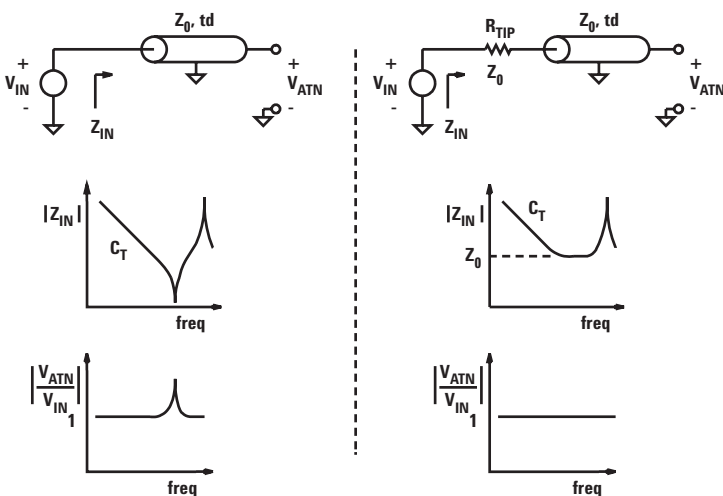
$Z_0$, td

+
$V_{IN}$
-

$Z_{IN}$

+
$V_{ATN}$
-

$R_{TIP}$
$Z_0$

$Z_0$, td

+
$V_{IN}$
-

$Z_{IN}$

+
$V_{ATN}$
-

$|Z_{IN}|$

$C_T$

freq

$|Z_{IN}|$

$C_T$

$Z_0$

freq

$\left|\frac{V_{ATN}}{V_{IN}}\right|$

1

freq

$\left|\frac{V_{ATN}}{V_{IN}}\right|$

1

freq